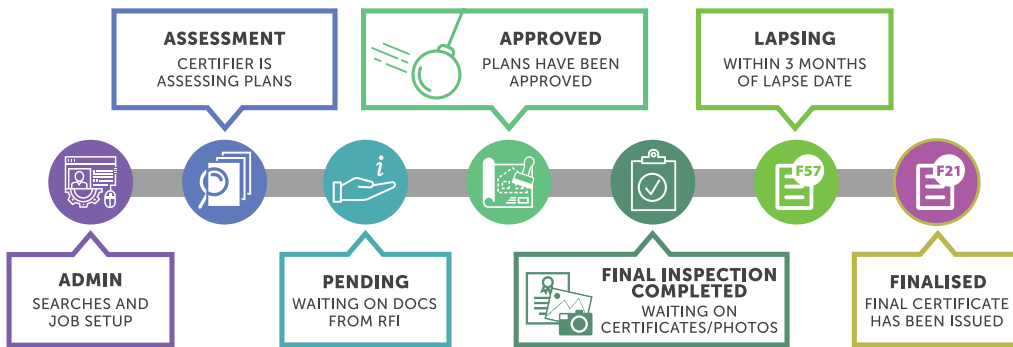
ASSESSMENT
CERTIFIER IS ASSESSING PLANS

APPROVED
PLANS HAVE BEEN APPROVED

LAPSING
WITHIN 3 MONTHS OF LAPSE DATE

i

F57

F21

ADMIN
SEARCHES AND JOB SETUP

PENDING
WAITING ON DOCS FROM RFI

FINAL INSPECTION COMPLETED
WAITING ON CERTIFICATES/PHOTOS

FINALISED
FINAL CERTIFICATE HAS BEEN ISSUED